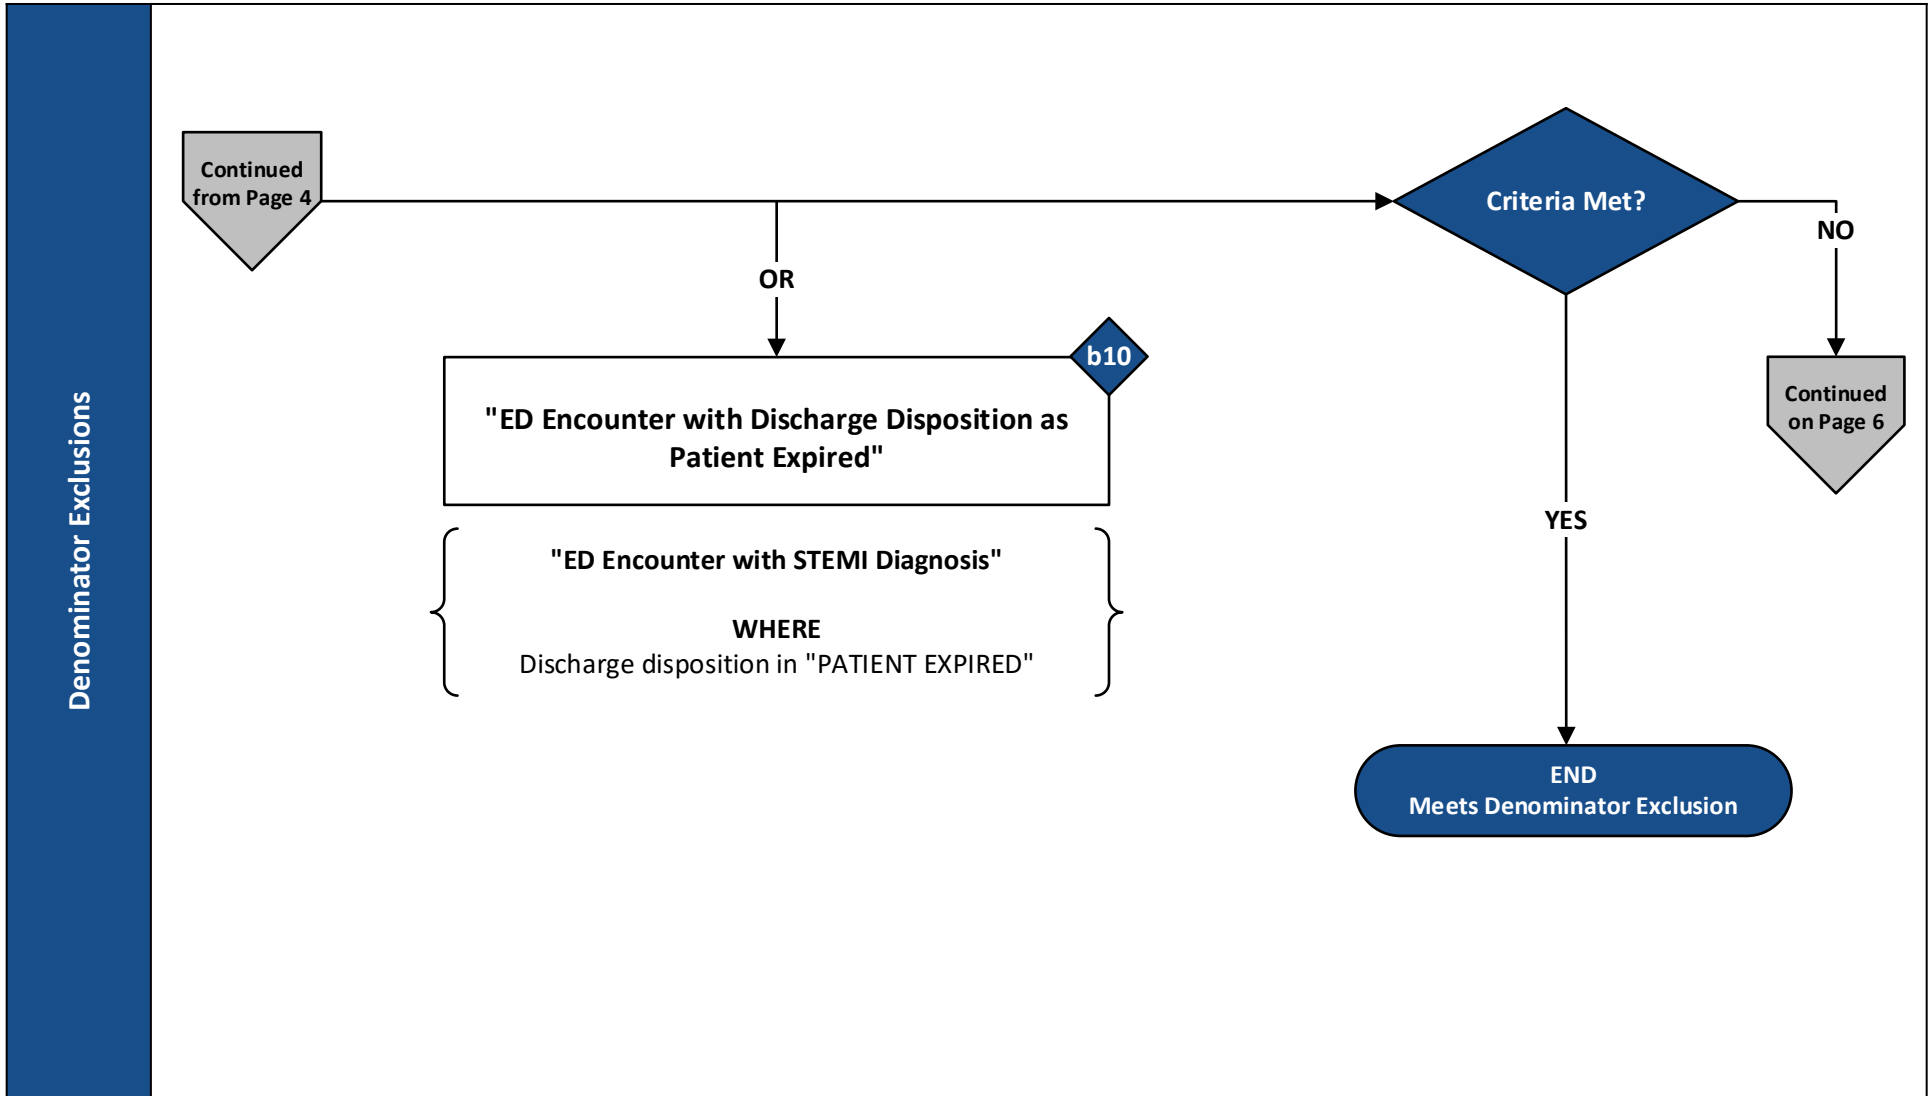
Denominator Exclusions

Continued from Page 4

OR

b10

"ED Encounter with Discharge Disposition as Patient Expired"

"ED Encounter with STEMI Diagnosis"

WHERE
Discharge disposition in "PATIENT EXPIRED"

Criteria Met?

NO

Continued on Page 6

YES

END
Meets Denominator Exclusion